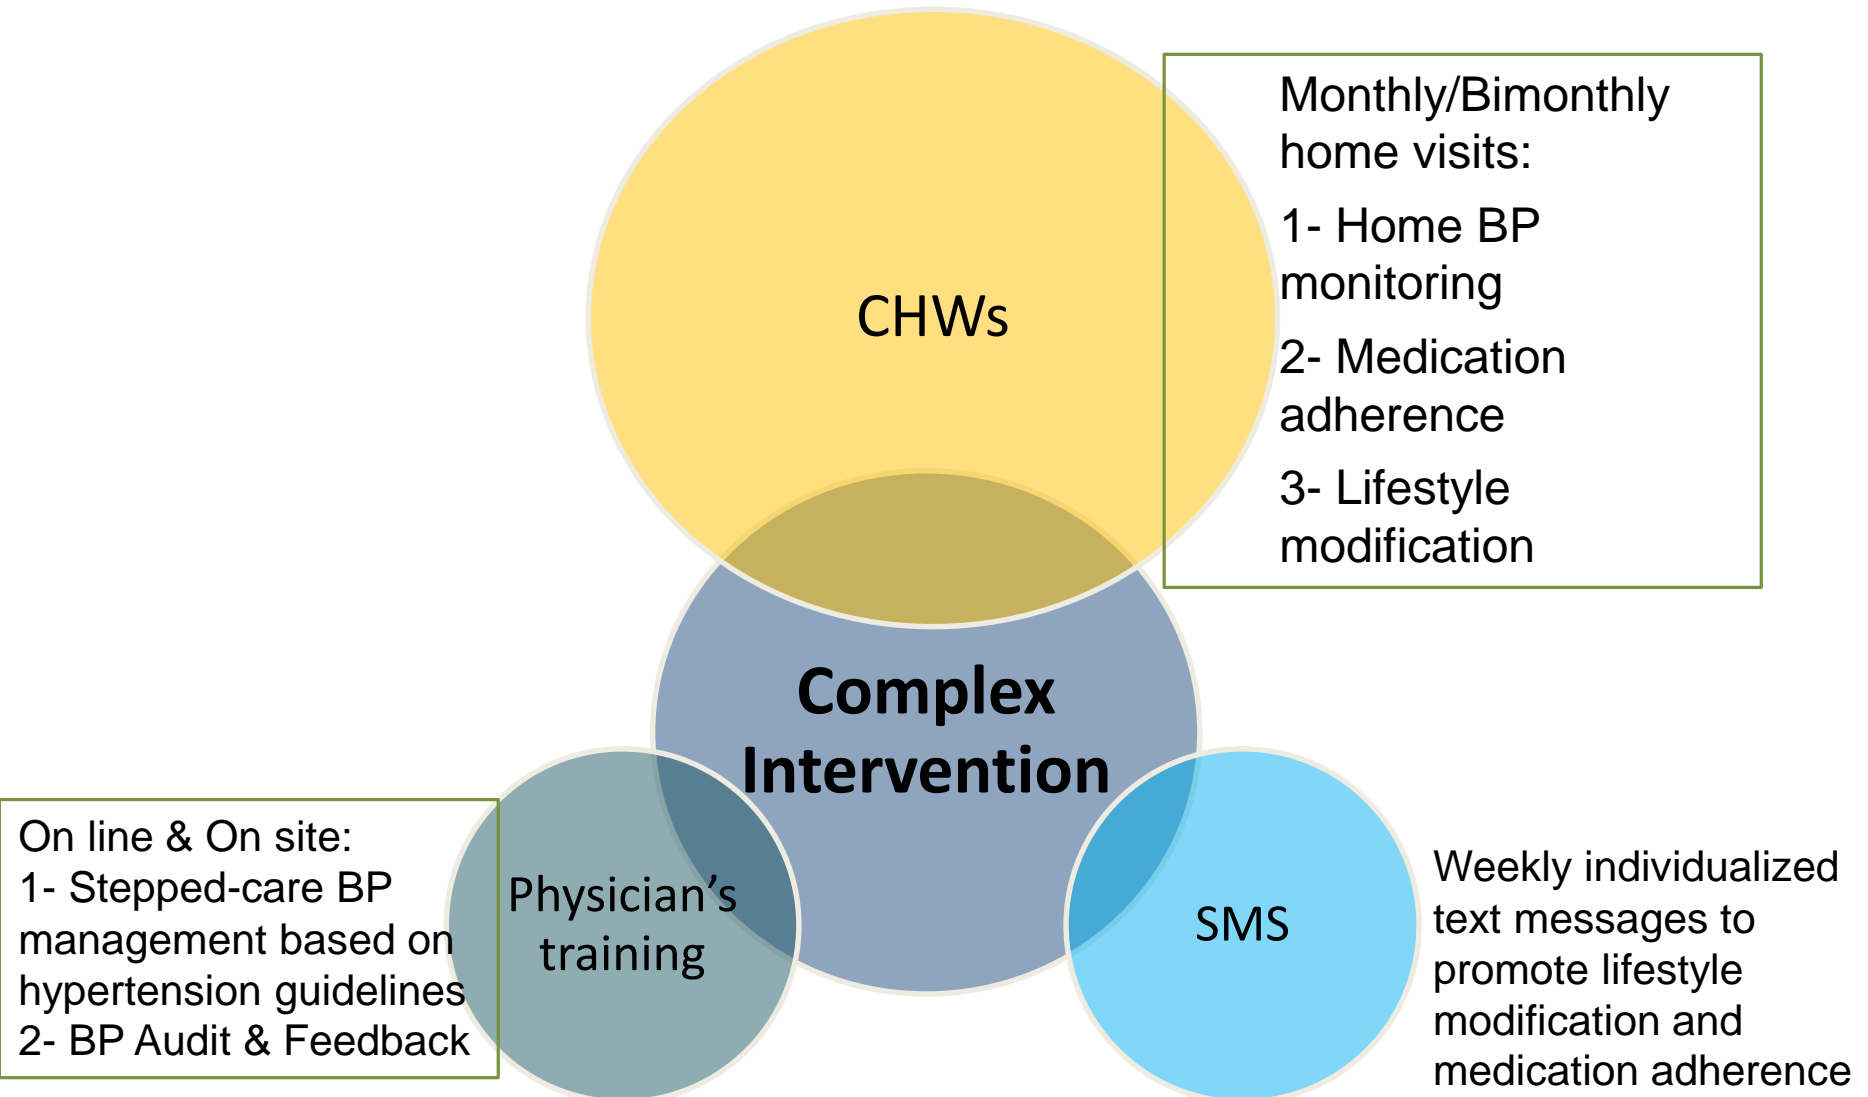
CHWs

Monthly/Bimonthly home visits:

1- Home BP monitoring

2- Medication adherence

3- Lifestyle modification

Complex Intervention

On line & On site:
1- Stepped-care BP management based on hypertension guidelines
2- BP Audit & Feedback

Physician's training

SMS

Weekly individualized text messages to promote lifestyle modification and medication adherence